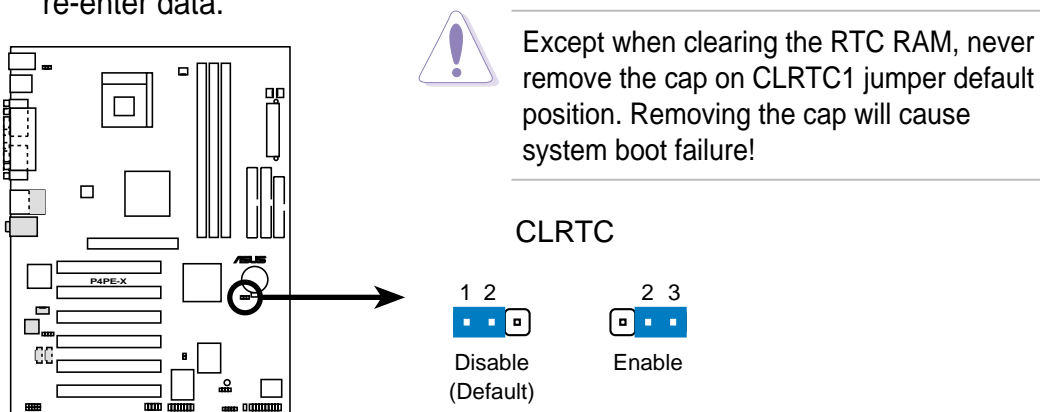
re-enter data.

P4PE-X

Except when clearing the RTC RAM, never remove the cap on CLRTC1 jumper default position. Removing the cap will cause system boot failure!

CLRTC

1 2

Disable (Default)

2 3

Enable